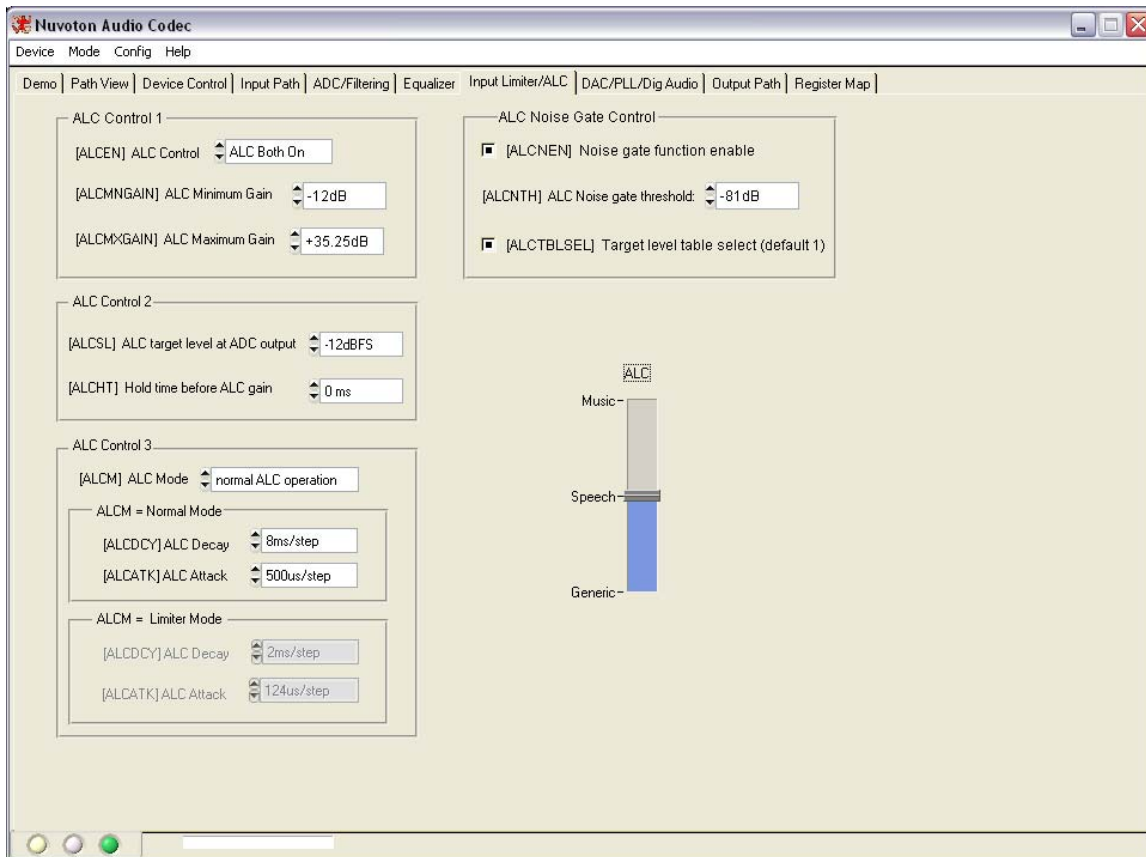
Nuvoton Audio Codec

Device Mode Config Help

Demo | Path View | Device Control | Input Path | ADC/Filtering | Equalizer | Input Limiter/ALC | DAC/PLL/Dig Audio | Output Path | Register Map

ALC Control 1

[ALCEN] ALC Control ALC Both On

[ALCMNGAIN] ALC Minimum Gain -12dB

[ALCMXGAIN] ALC Maximum Gain +35.25dB

ALC Noise Gate Control

[ALCNEN] Noise gate function enable

[ALCNTH] ALC Noise gate threshold: -81dB

[ALCTBLSEL] Target level table select (default 1)

ALC Control 2

[ALCSL] ALC target level at ADC output -12dBFS

[ALCHT] Hold time before ALC gain 0 ms

ALC

Music

Speech

Generic

ALC Control 3

[ALCM] ALC Mode normal ALC operation

ALCM = Normal Mode

[ALCDCY] ALC Decay 8ms/step

[ALCATK] ALC Attack 500us/step

ALCM = Limiter Mode

[ALCDCY] ALC Decay 2ms/step

[ALCATK] ALC Attack 124us/step